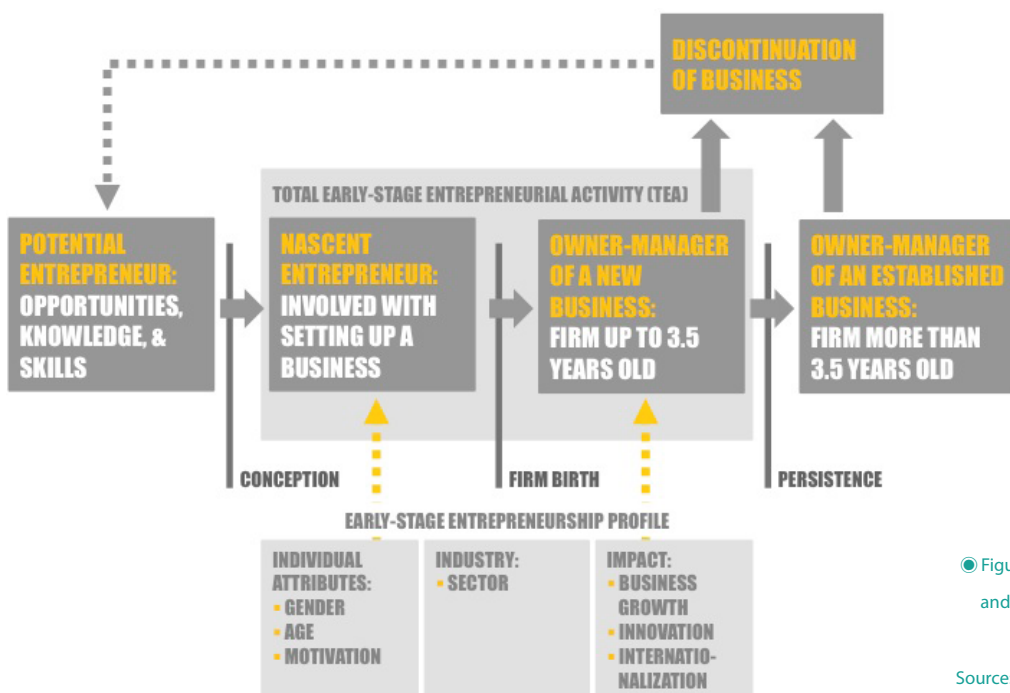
DISCONTINUATION OF BUSINESS

TOTAL EARLY-STAGE ENTREPRENEURIAL ACTIVITY (TEA)

POTENTIAL ENTREPRENEUR: OPPORTUNITIES, KNOWLEDGE, & SKILLS

NASCENT ENTREPRENEUR: INVOLVED WITH SETTING UP A BUSINESS

OWNER-MANAGER OF A NEW BUSINESS: FIRM UP TO 3.5 YEARS OLD

OWNER-MANAGER OF AN ESTABLISHED BUSINESS: FIRM MORE THAN 3.5 YEARS OLD

CONCEPTION

FIRM BIRTH

PERSISTENCE

EARLY-STAGE ENTREPRENEURSHIP PROFILE

INDIVIDUAL ATTRIBUTES:
- GENDER
- AGE
- MOTIVATION

INDUSTRY:
- SECTOR

IMPACT:
- BUSINESS GROWTH
- INNOVATION
- INTERNATIONALIZATION

Figu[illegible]

and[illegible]

Source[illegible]